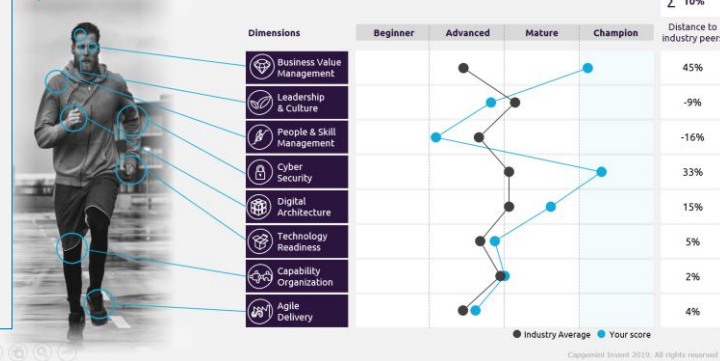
Σ 10%

| Dimensions | Beginner | Advanced | Mature | Champion | Distance to industry peers |
|---|---|---|---|---|---|
| Business Value Management | | | | | 45% |
| Leadership & Culture | | | | | -9% |
| People & Skill Management | | | | | -16% |
| Cyber Security | | | | | 33% |
| Digital Architecture | | | | | 15% |
| Technology Readiness | | | | | 5% |
| Capability Organization | | | | | 2% |
| Agile Delivery | | | | | 4% |

Industry Average Your score

Capgemini Invent 2019. All rights reserved